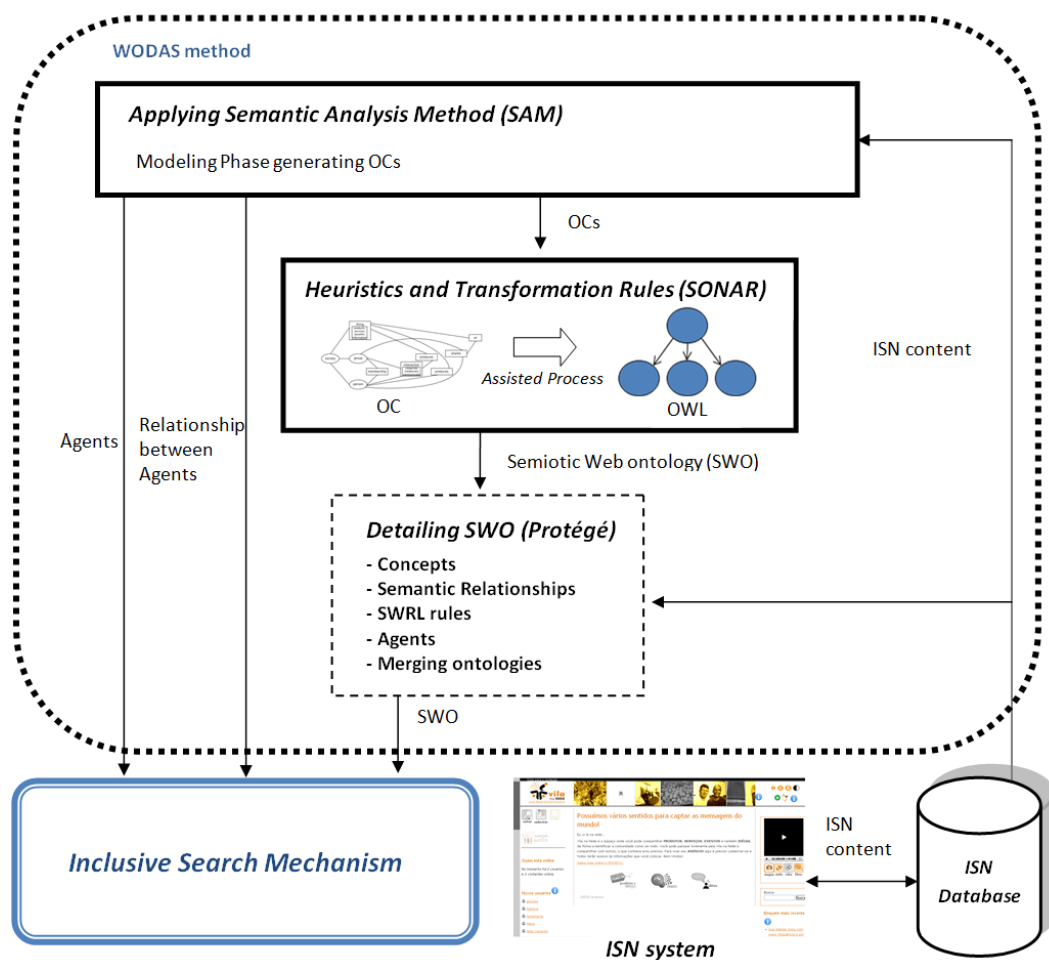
WODAS method

Applying Semantic Analysis Method (SAM)

Modeling Phase generating OCs

OCs

Heuristics and Transformation Rules (SONAR)

Assisted Process

OC

OWL

ISN content

Agents

Relationship between Agents

Semiotic Web ontology (SWO)

Detailing SWO (Protégé)

- Concepts
- Semantic Relationships
- SWRL rules
- Agents
- Merging ontologies

SWO

Inclusive Search Mechanism

Possuímos vários sentidos para captar as mensagens do mundo!

ISN content

ISN Database

ISN system